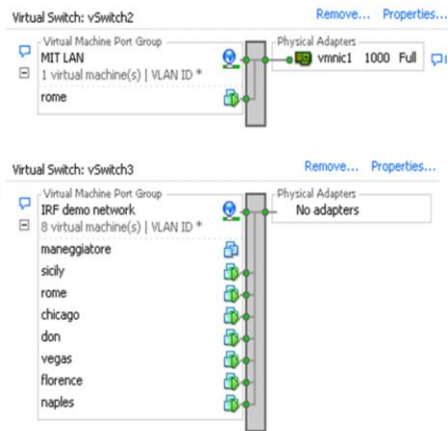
Virtual Switch: vSwitch2

Remove... Properties...

Virtual Machine Port Group
MIT LAN
1 virtual machine(s) | VLAN ID *
rome

Physical Adapters
vmnic1 1000 Full

Virtual Switch: vSwitch3

Remove... Properties...

Virtual Machine Port Group
IRF demo network
8 virtual machine(s) | VLAN ID *
maneggiatore
sicily
rome
chicago
don
vegas
florence
naples

Physical Adapters
No adapters